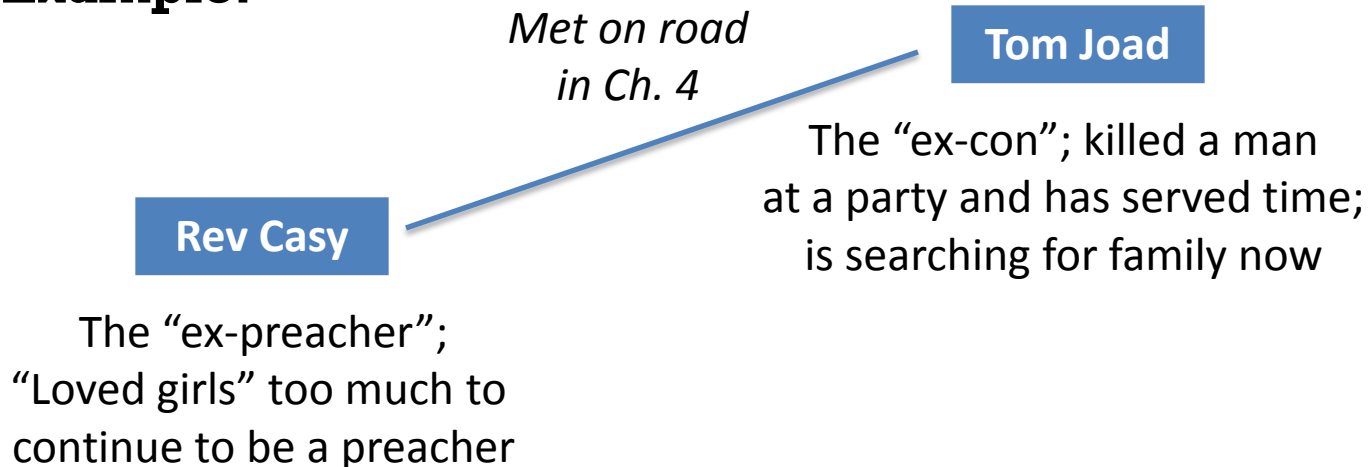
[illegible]

Met on road in Ch. 4

Tom Joad

The “ex-con”; killed a man at a party and has served time; is searching for family now

Rev Casy

The “ex-preacher”; “Loved girls” too much to continue to be a preacher